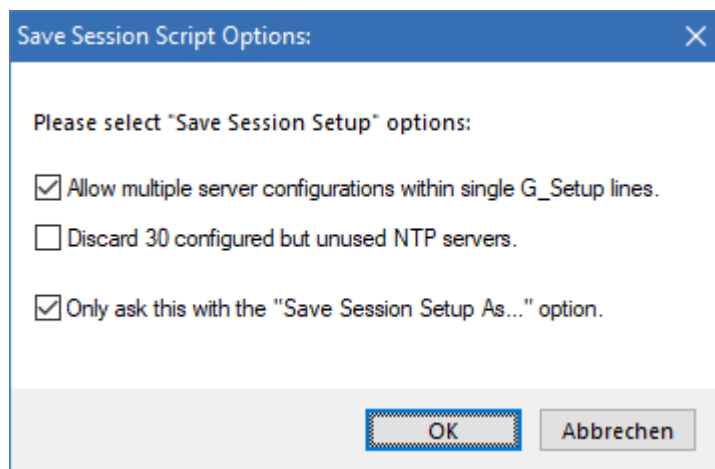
Save Session Script Options:

Please select "Save Session Setup" options:

☑ Allow multiple server configurations within single G_Setup lines.

☐ Discard 30 configured but unused NTP servers.

☑ Only ask this with the "Save Session Setup As..." option.

OK

Abbrechen